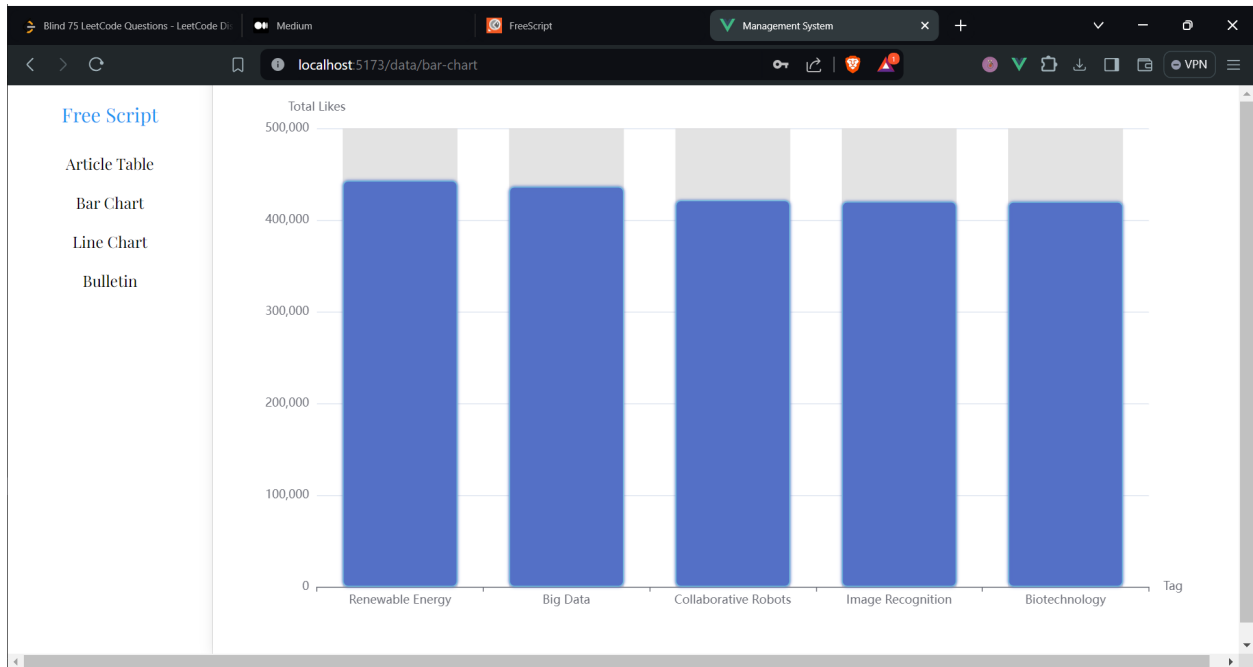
Blind 75 LeetCode Questions - LeetCode Di
Medium
FreeScript
Management System
localhost:5173/data/bar-chart
VPN

Free Script
Article Table
Bar Chart
Line Chart
Bulletin

Total Likes
500,000
400,000
300,000
200,000
100,000
0
Renewable Energy
Big Data
Collaborative Robots
Image Recognition
Biotechnology
Tag